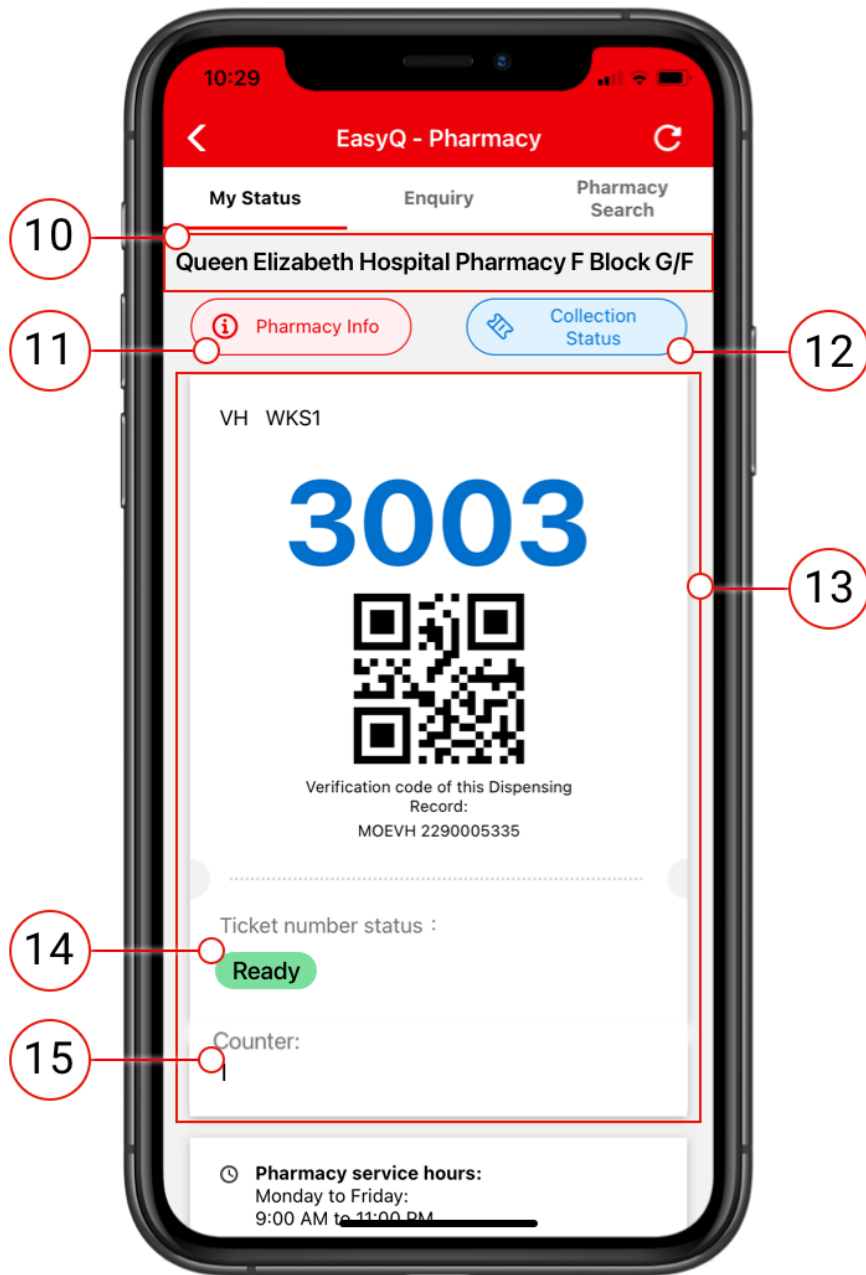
10:29

EasyQ - Pharmacy

My Status

Enquiry

Pharmacy Search

10

Queen Elizabeth Hospital Pharmacy F Block G/F

11

Pharmacy Info

Collection Status

12

VH WKS1

3003

13

Verification code of this Dispensing Record:
MOEVH 2290005335

Ticket number status：

14

Ready

15

Counter:
I

Pharmacy service hours:
Monday to Friday:
9:00 AM to 11:00 PM